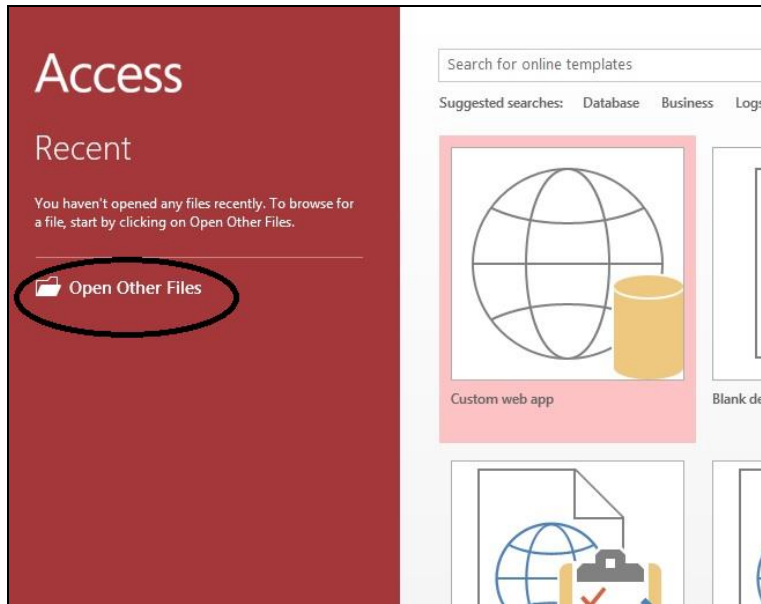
Access

Recent

You haven't opened any files recently. To browse for a file, start by clicking on Open Other Files.

Open Other Files

Search for online templates

Suggested searches: Database Business Logs

Custom web app

Blank de